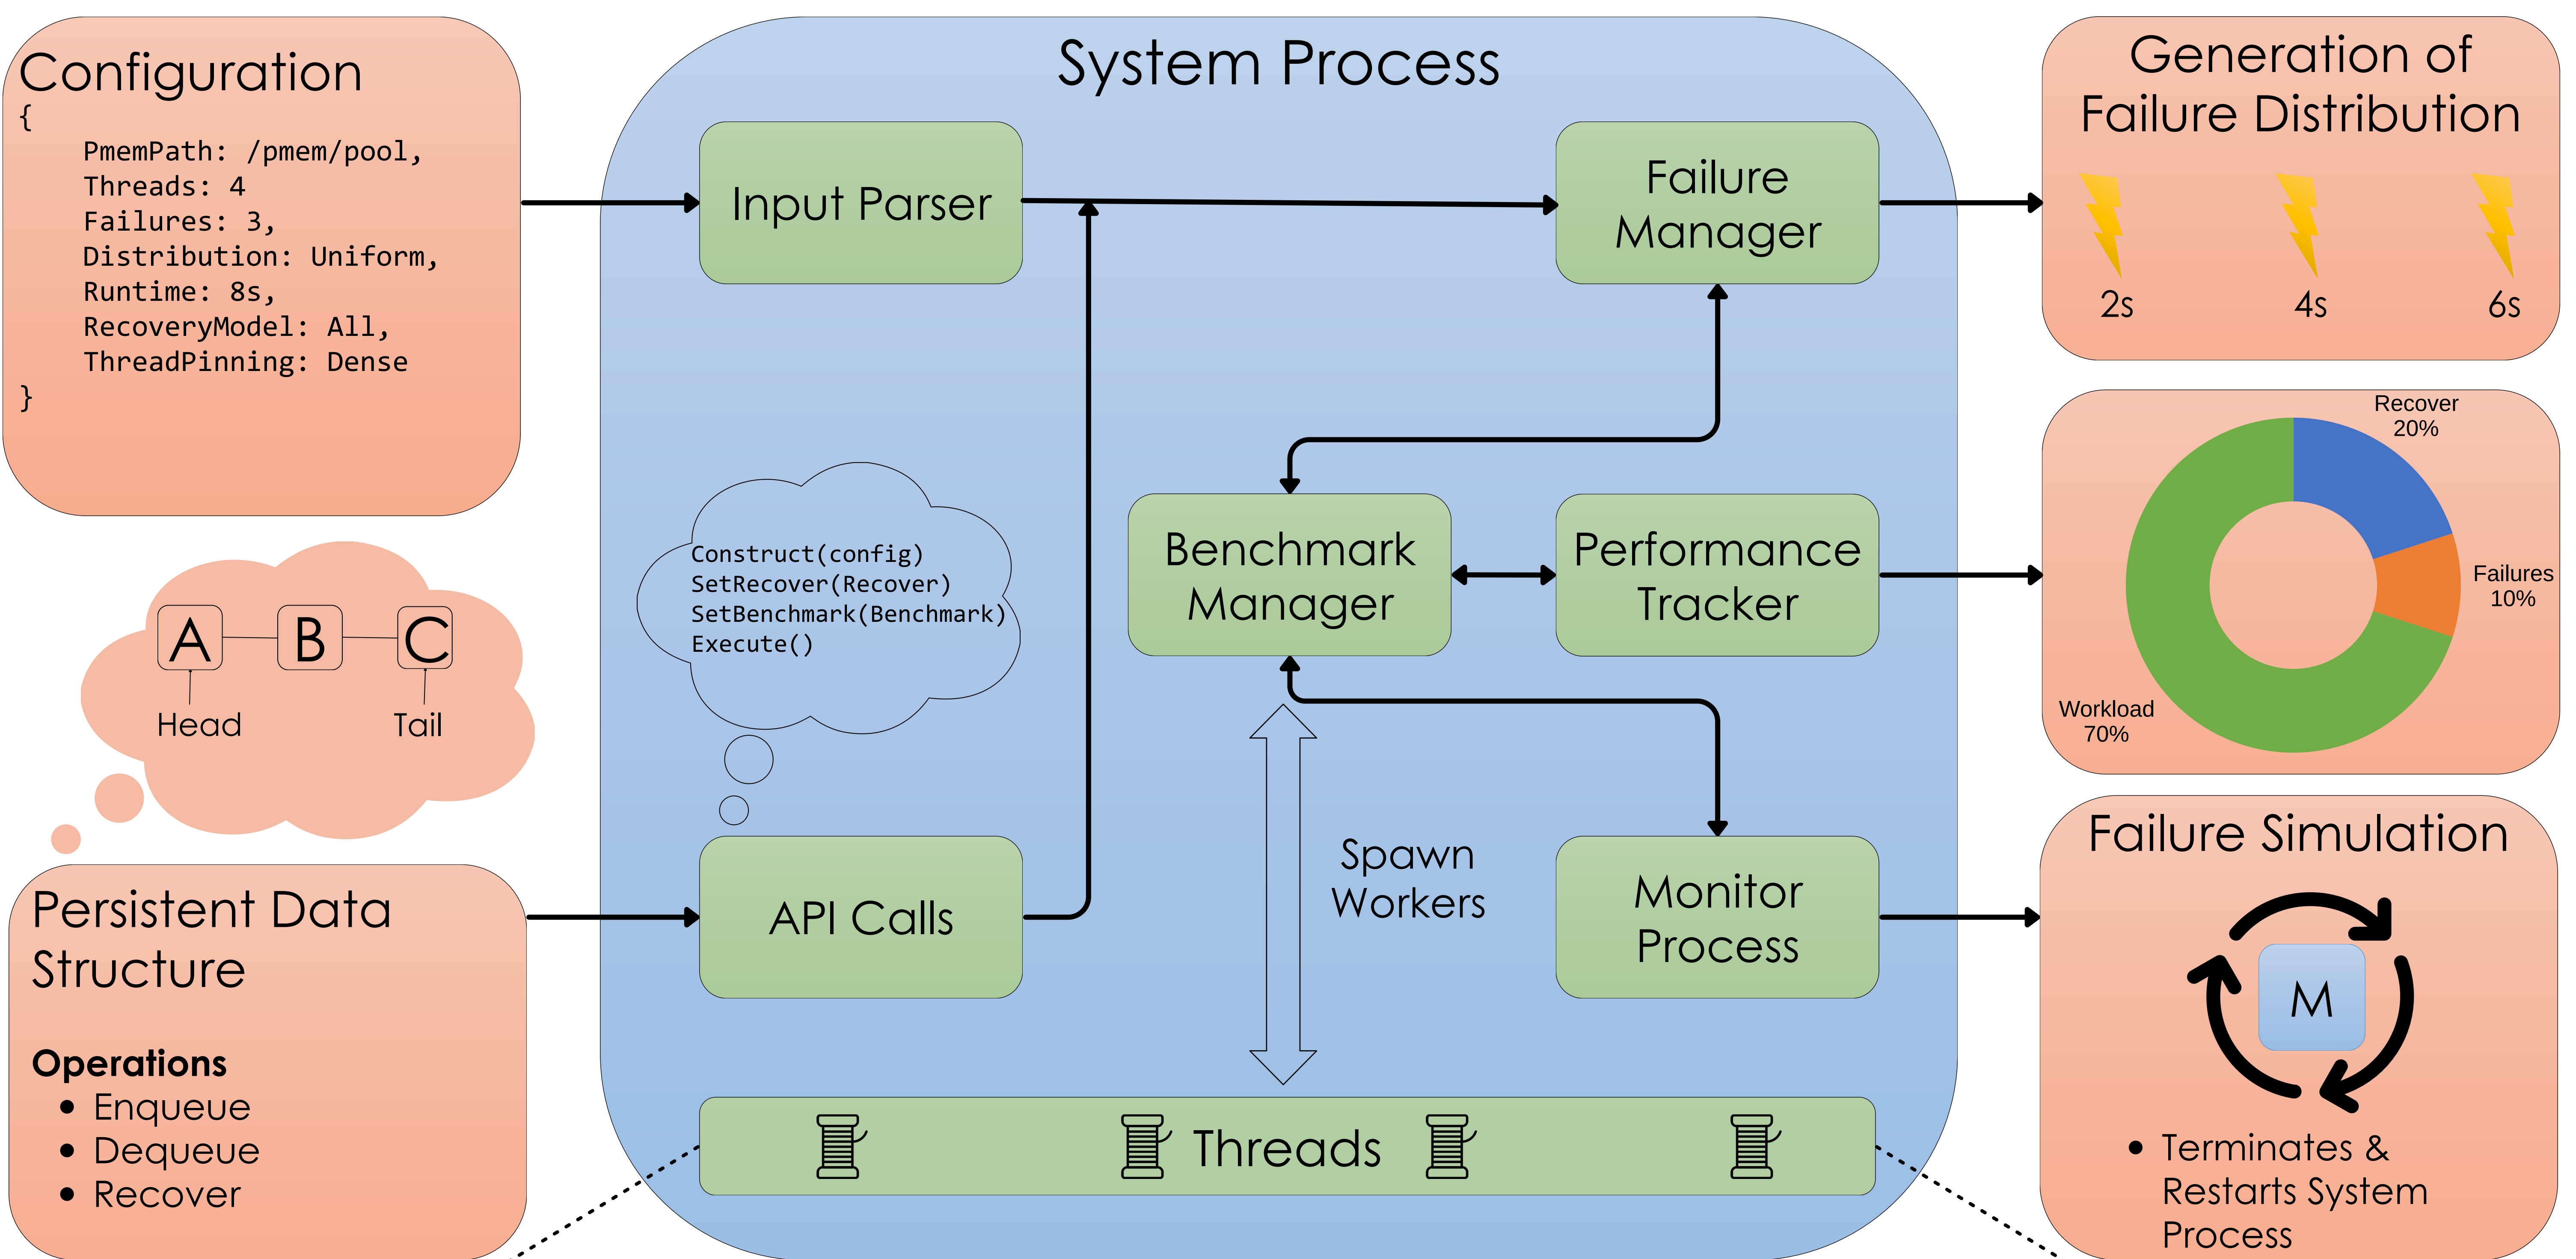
Configuration
{
PmemPath: /pmem/pool,
Threads: 4
Failures: 3,
Distribution: Uniform,
Runtime: 8s,
RecoveryModel: All,
ThreadPinning: Dense
}

A B C
Head Tail

Persistent Data Structure

Operations
• Enqueue
• Dequeue
• Recover

System Process

Input Parser

Failure Manager

Construct(config)
SetRecover(Recover)
SetBenchmark(Benchmark)
Execute()

Benchmark Manager

Performance Tracker

Spawn Workers

API Calls

Monitor Process

Threads

Generation of Failure Distribution
2s 4s 6s

Recover 20%
Failures 10%
Workload 70%

Failure Simulation
M
• Terminates & Restarts System Process